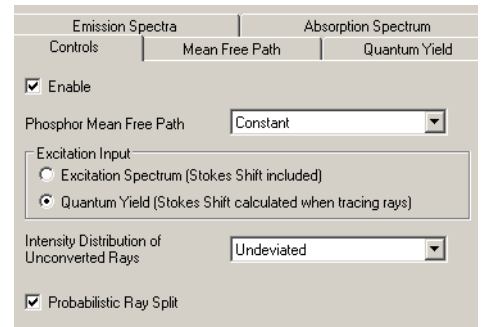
Emission Spectra | Absorption Spectrum
Controls | Mean Free Path | Quantum Yield

☑ Enable

Phosphor Mean Free Path | Constant

Excitation Input
○ Excitation Spectrum (Stokes Shift included)
◉ Quantum Yield (Stokes Shift calculated when tracing rays)

Intensity Distribution of Unconverted Rays | Undeviated

☑ Probabilistic Ray Split